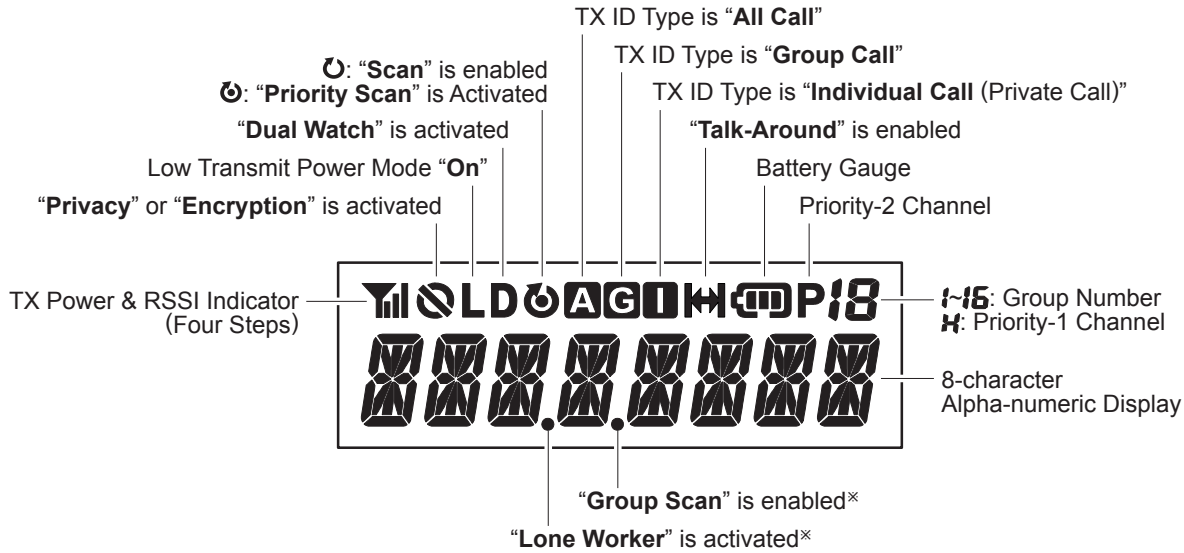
TX ID Type is "**All Call**"

TX ID Type is "**Group Call**"

↻: "**Scan**" is enabled
↻: "**Priority Scan**" is Activated

TX ID Type is "**Individual Call** (Private Call)"

"**Dual Watch**" is activated

"**Talk-Around**" is enabled

Low Transmit Power Mode "**On**"

Battery Gauge

"**Privacy**" or "**Encryption**" is activated

Priority-2 Channel

TX Power & RSSI Indicator (Four Steps)

L D A G I P 18

1~16: Group Number
H: Priority-1 Channel

8-character Alpha-numeric Display

"**Group Scan**" is enabled※

"**Lone Worker**" is activated※